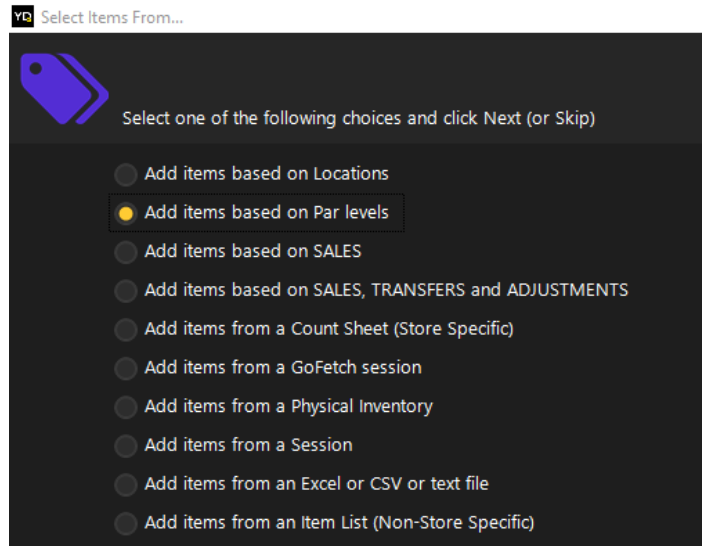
YD Select Items From...

Select one of the following choices and click Next (or Skip)

Add items based on Locations
Add items based on Par levels
Add items based on SALES
Add items based on SALES, TRANSFERS and ADJUSTMENTS
Add items from a Count Sheet (Store Specific)
Add items from a GoFetch session
Add items from a Physical Inventory
Add items from a Session
Add items from an Excel or CSV or text file
Add items from an Item List (Non-Store Specific)